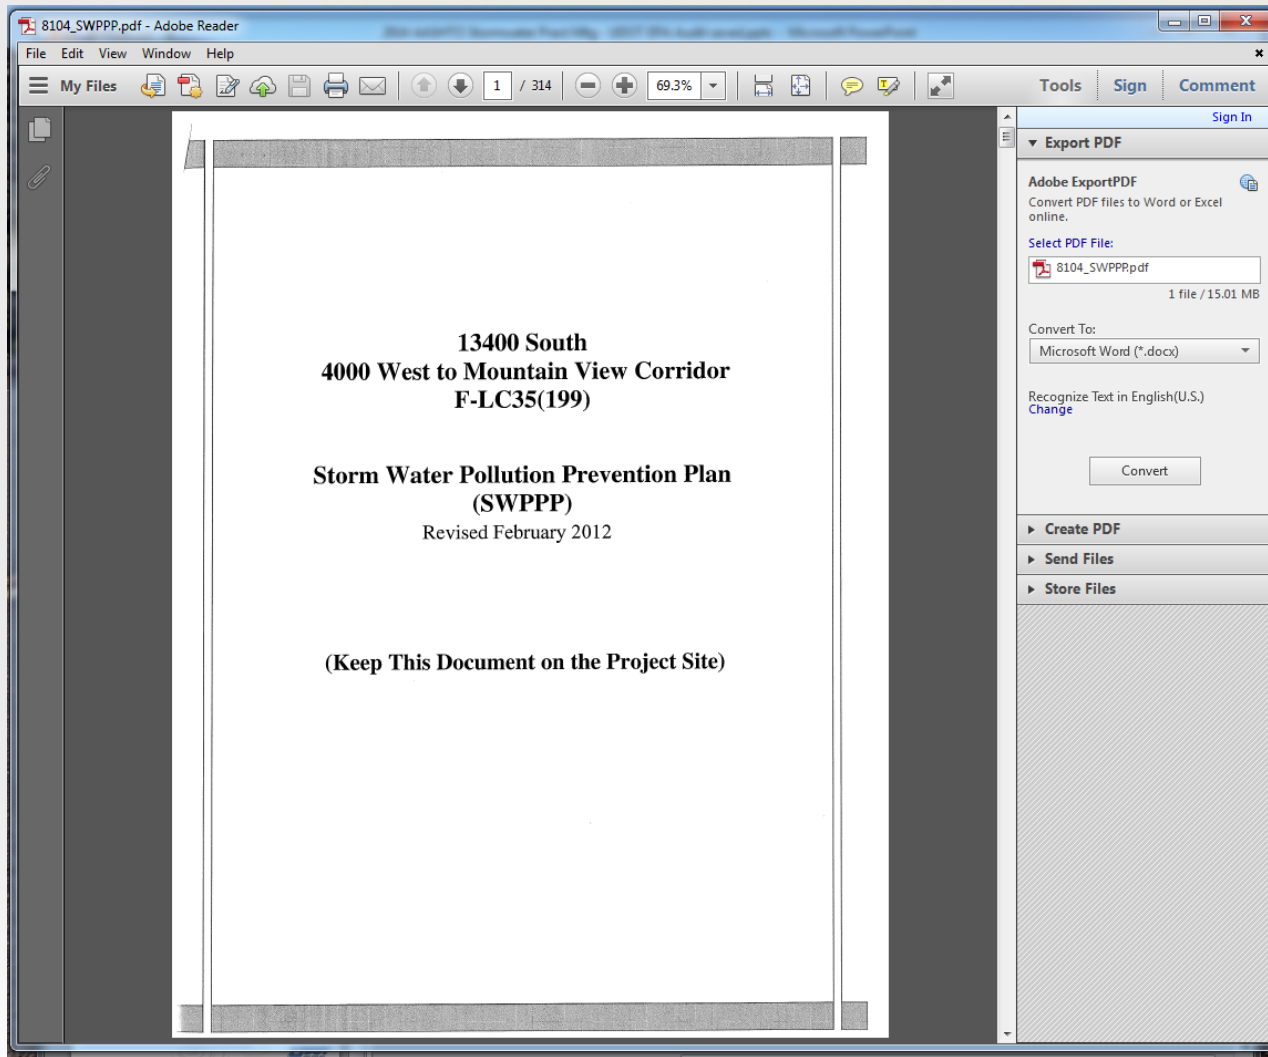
8104_SWPPP.pdf - Adobe Reader

File Edit View Window Help

My Files

1 / 314

69.3%

Tools Sign Comment

Sign In

Export PDF

Adobe ExportPDF

Convert PDF files to Word or Excel online.

Select PDF File:

8104_SWPPP.pdf

1 file / 15.01 MB

Convert To:

Microsoft Word (*.docx)

Recognize Text in English(U.S.)
Change

Convert

Create PDF

Send Files

Store Files

13400 South
4000 West to Mountain View Corridor
F-LC35(199)

Storm Water Pollution Prevention Plan
(SWPPP)
Revised February 2012

(Keep This Document on the Project Site)